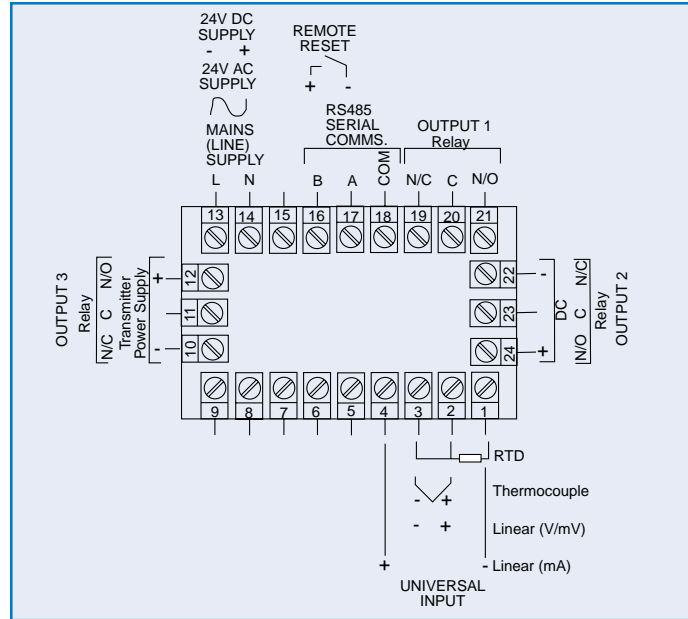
24V DC SUPPLY
- +
24V AC SUPPLY
MAINS (LINE) SUPPLY

REMOTE RESET
+ -

RS485 SERIAL COMMS.

OUTPUT 1
Relay

L N B A COM N/C C N/O

13 14 15 16 17 18 19 20 21

OUTPUT 3
Relay
N/C C N/O
Transmitter Power Supply
+
-
12
11
10

22
23
24
-
+
DC
Relay
N/O C N/C
OUTPUT 2

9 8 7 6 5 4 3 2 1

RTD
Thermocouple
- +
Linear (V/mV)
- +
- Linear (mA)
+
UNIVERSAL INPUT